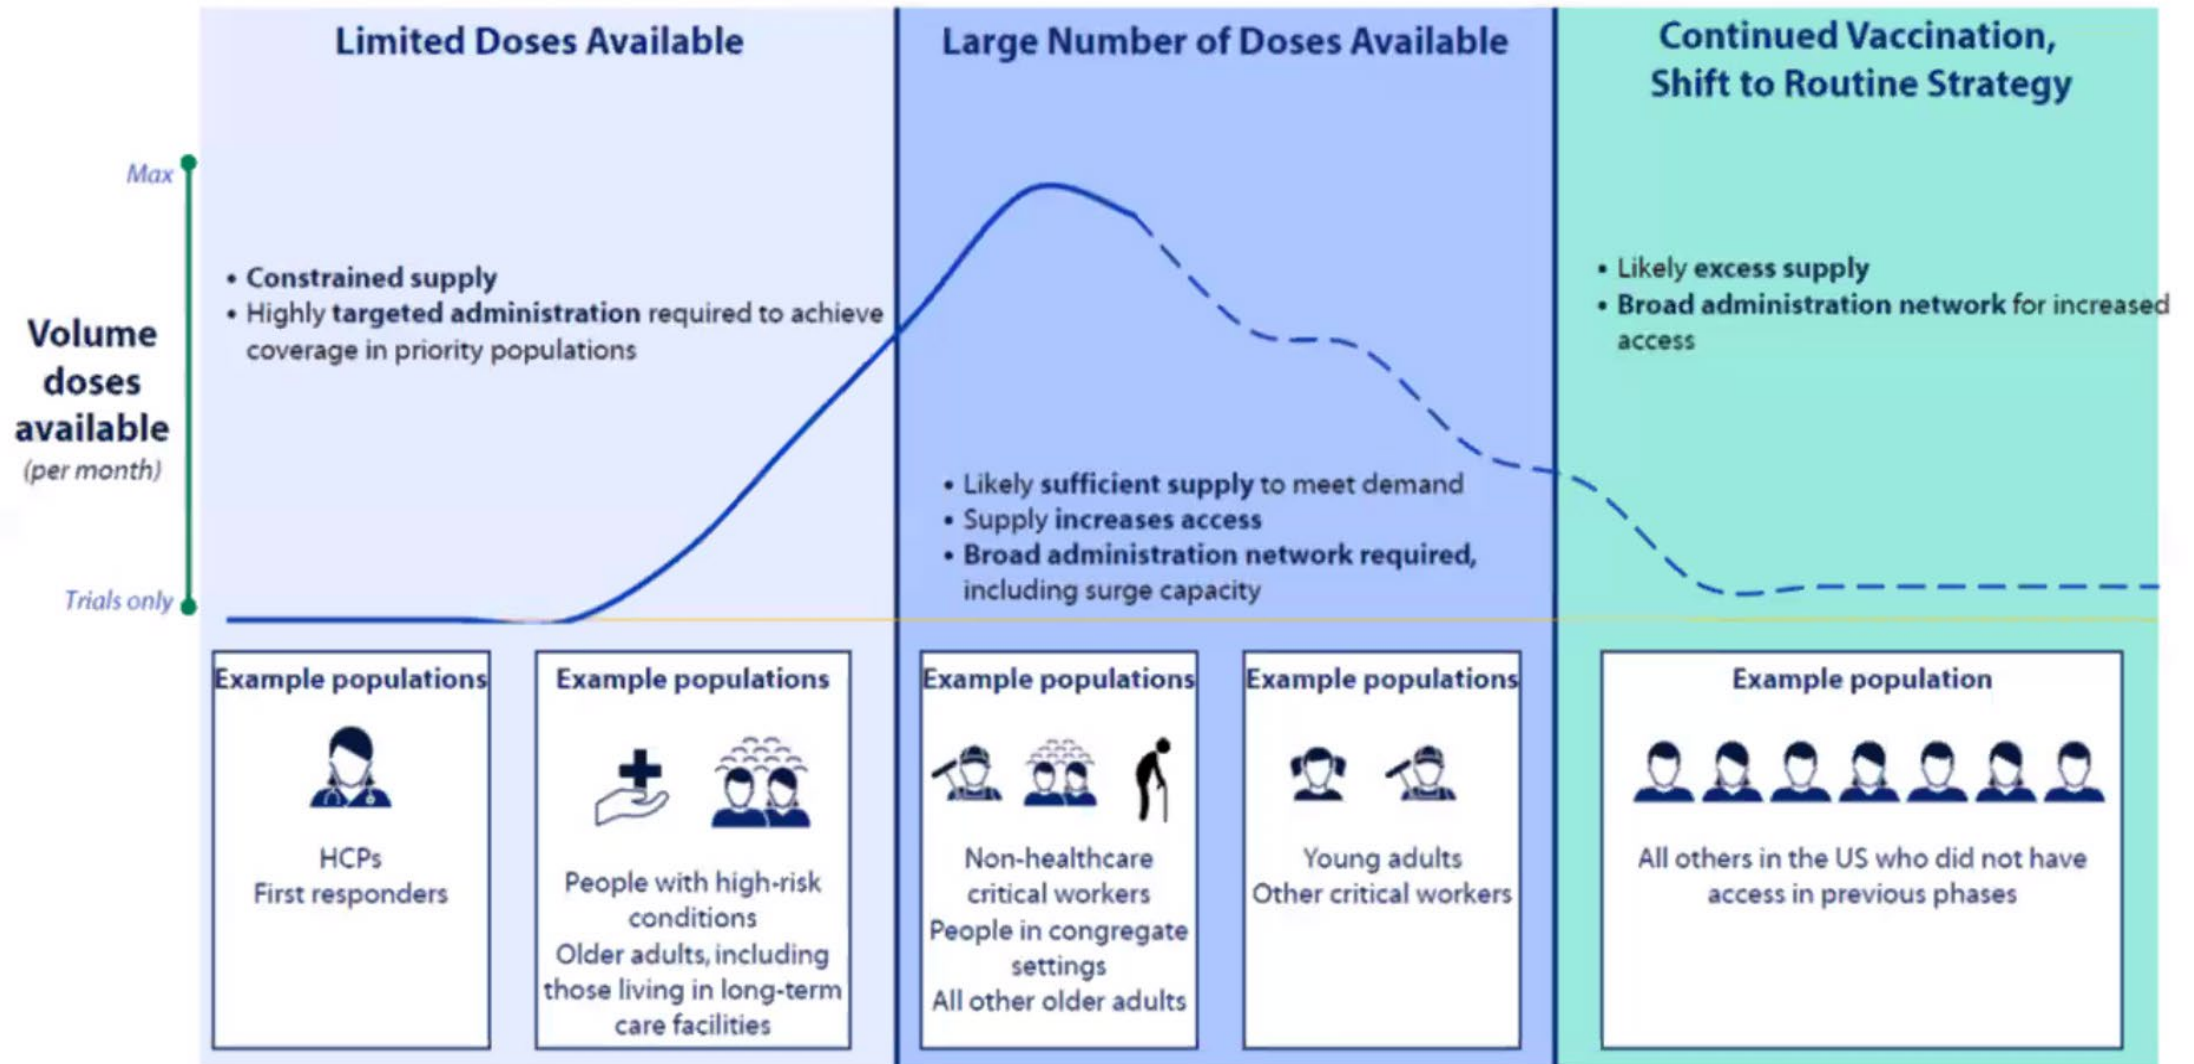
Limited Doses Available

Large Number of Doses Available

Continued Vaccination, Shift to Routine Strategy

Max

Volume doses available (per month)

Trials only

• Constrained supply
• Highly targeted administration required to achieve coverage in priority populations

• Likely sufficient supply to meet demand
• Supply increases access
• Broad administration network required, including surge capacity

• Likely excess supply
• Broad administration network for increased access

Example populations

HCPs
First responders

Example populations

People with high-risk conditions
Older adults, including those living in long-term care facilities

Example populations

Non-healthcare critical workers
People in congregate settings
All other older adults

Example populations

Young adults
Other critical workers

Example population

All others in the US who did not have access in previous phases